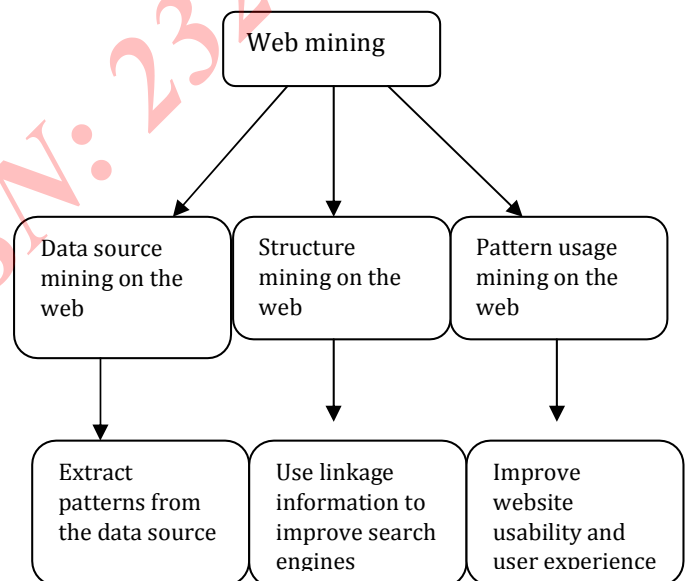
Web mining

Data source mining on the web

Structure mining on the web

Pattern usage mining on the web

Extract patterns from the data source

Use linkage information to improve search engines

Improve website usability and user experience